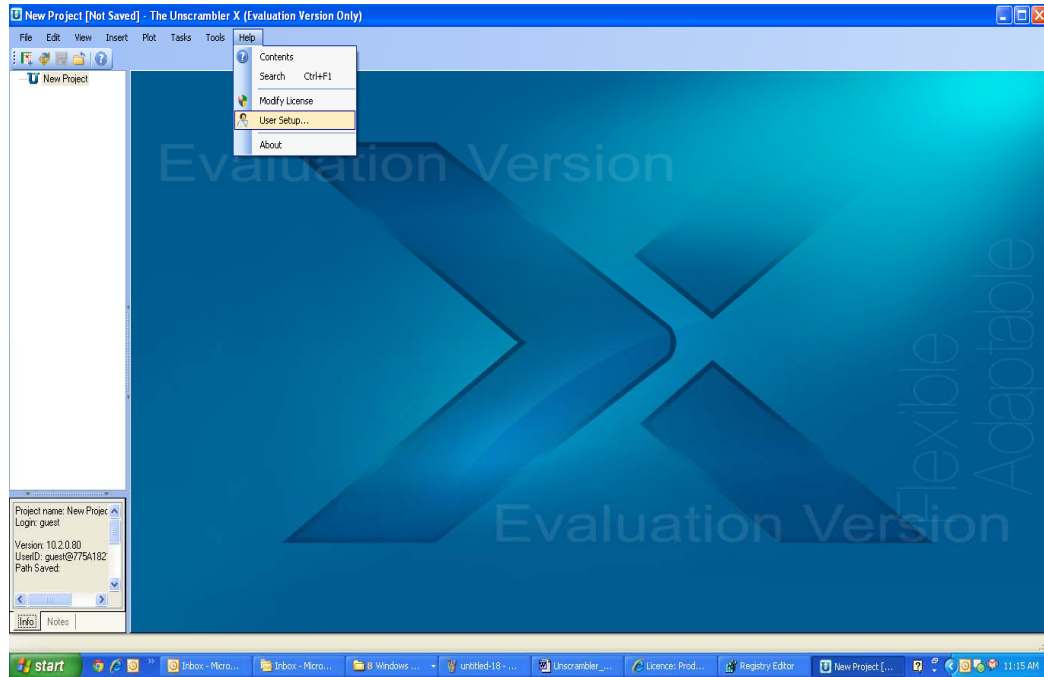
New Project [Not Saved] - The Unscrambler X (Evaluation Version Only)

File Edit View Insert Plot Tasks Tools Help

Contents
Search Ctrl+F1
Modify License
User Setup...
About

New Project

Evaluation Version

Flexible
Adaptable

Evaluation Version

Project name: New Projec
Login: guest

Version: 10.2.0.80
UserID: guest@775A182
Path Saved:

Info Notes

start
Inbox - Micro...
Inbox - Micro...
8 Windows ...
untitled-18 - ...
Unscrambler_...
Licence: Prod...
Registry Editor
New Project [...
11:15 AM